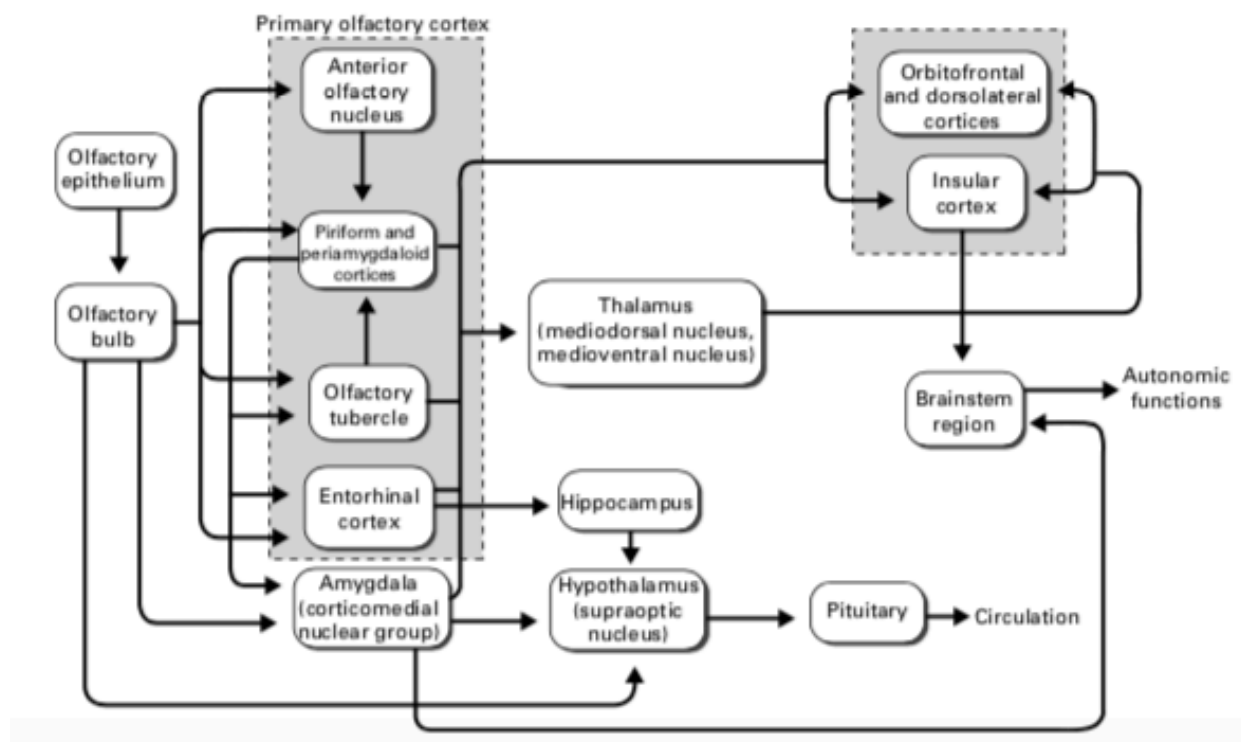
Primary olfactory cortex

Anterior olfactory nucleus

Orbitofrontal and dorsolateral cortices

Olfactory epithelium

Insular cortex

Piriform and periamygdaloid cortices

Olfactory bulb

Thalamus (mediodorsal nucleus, medioventral nucleus)

Olfactory tubercle

Brainstem region

Autonomic functions

Entorhinal cortex

Hippocampus

Amygdala (corticomedial nuclear group)

Hypothalamus (supraoptic nucleus)

Pituitary

Circulation